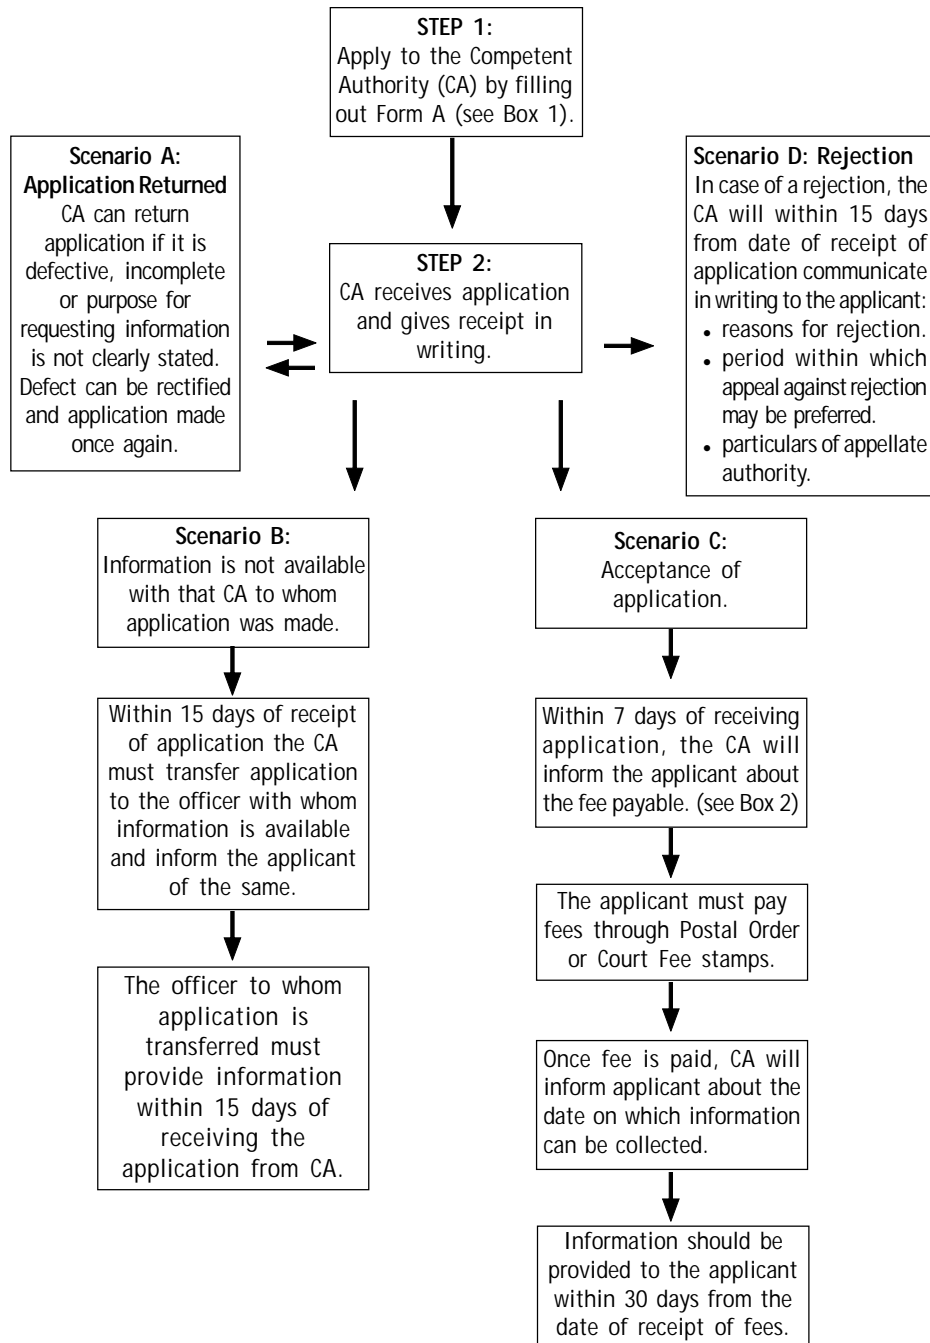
**STEP 1:**
Apply to the Competent Authority (CA) by filling out Form A (see Box 1).

**Scenario A: Application Returned**
CA can return application if it is defective, incomplete or purpose for requesting information is not clearly stated. Defect can be rectified and application made once again.

**STEP 2:**
CA receives application and gives receipt in writing.

**Scenario D: Rejection**
In case of a rejection, the CA will within 15 days from date of receipt of application communicate in writing to the applicant:
- reasons for rejection.
- period within which appeal against rejection may be preferred.
- particulars of appellate authority.

**Scenario B:**
Information is not available with that CA to whom application was made.

Within 15 days of receipt of application the CA must transfer application to the officer with whom information is available and inform the applicant of the same.

The officer to whom application is transferred must provide information within 15 days of receiving the application from CA.

**Scenario C:**
Acceptance of application.

Within 7 days of receiving application, the CA will inform the applicant about the fee payable. (see Box 2)

The applicant must pay fees through Postal Order or Court Fee stamps.

Once fee is paid, CA will inform applicant about the date on which information can be collected.

Information should be provided to the applicant within 30 days from the date of receipt of fees.